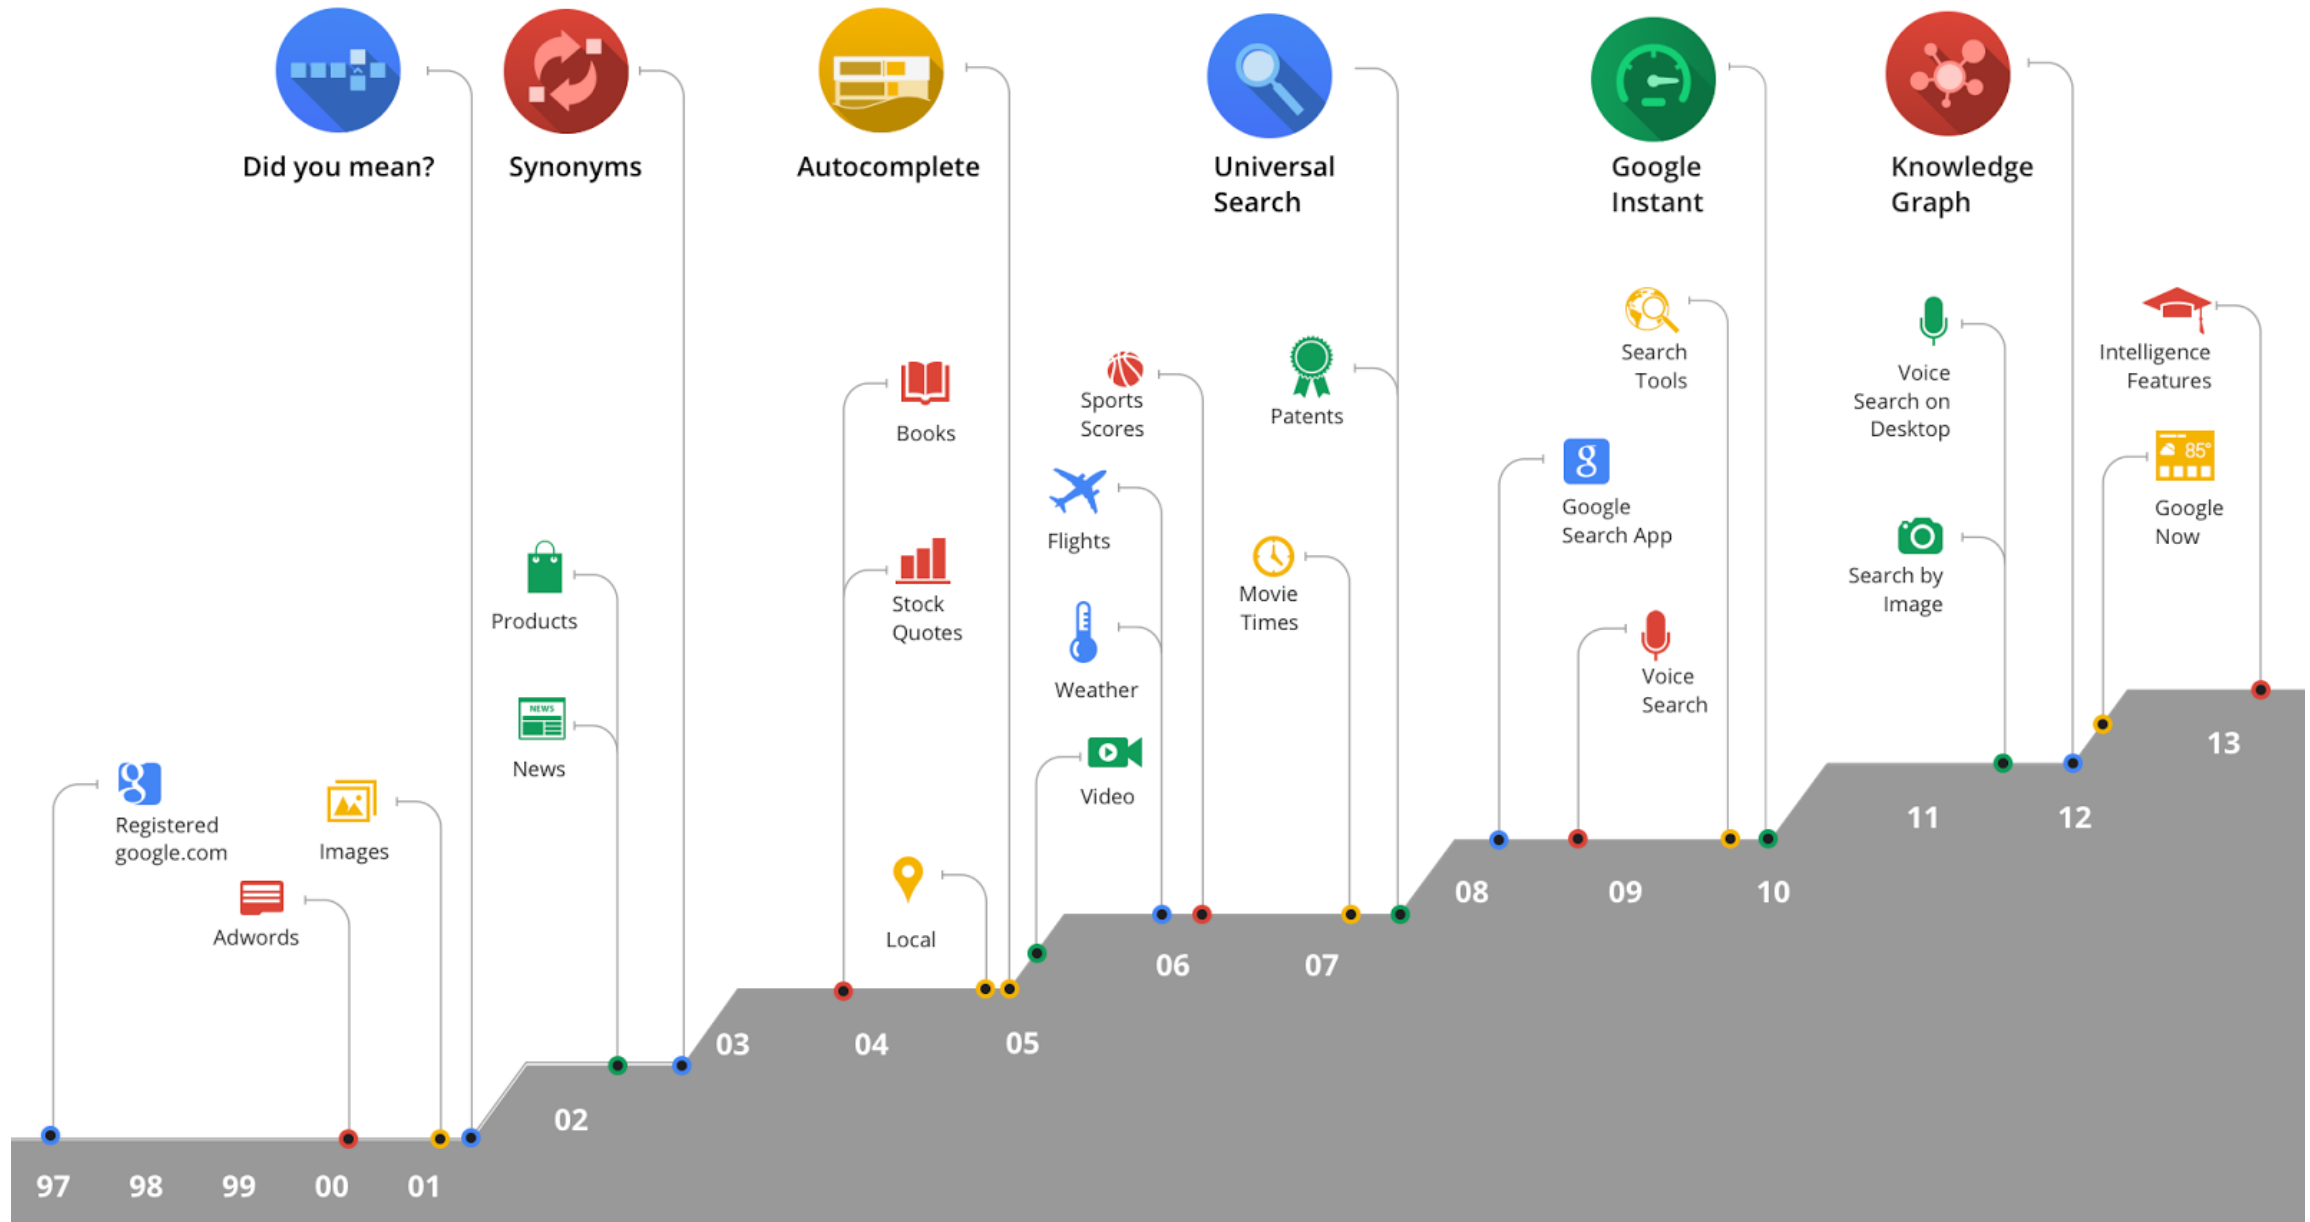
Did you mean?

Synonyms

Autocomplete

Universal Search

Google Instant

Knowledge Graph

Search Tools

Intelligence Features

Voice Search on Desktop

Sports Scores

Patents

Books

Google Search App

Google Now

Flights

Search by Image

Products

Stock Quotes

Movie Times

Voice Search

Weather

News

Video

Registered google.com

Images

Local

Adwords

97 98 99 00 01 02 03 04 05 06 07 08 09 10 11 12 13